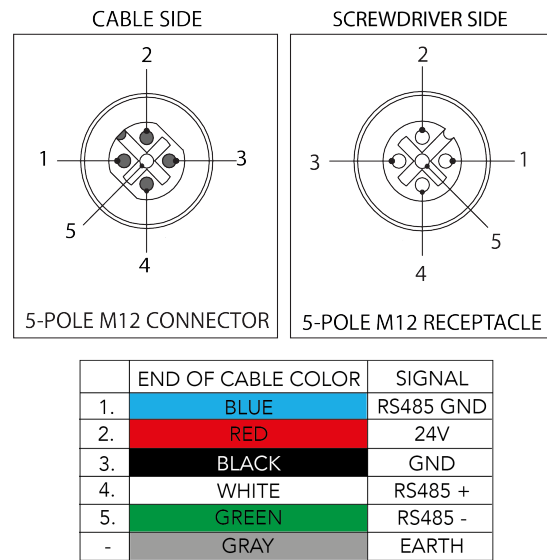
CABLE SIDE

2
1
3
5
4

5-POLE M12 CONNECTOR

SCREWDRIVER SIDE

2
3
1
5
4

5-POLE M12 RECEPTACLE

|  | END OF CABLE COLOR | SIGNAL |
|---|---|---|
| 1. | BLUE | RS485 GND |
| 2. | RED | 24V |
| 3. | BLACK | GND |
| 4. | WHITE | RS485 + |
| 5. | GREEN | RS485 - |
| - | GRAY | EARTH |